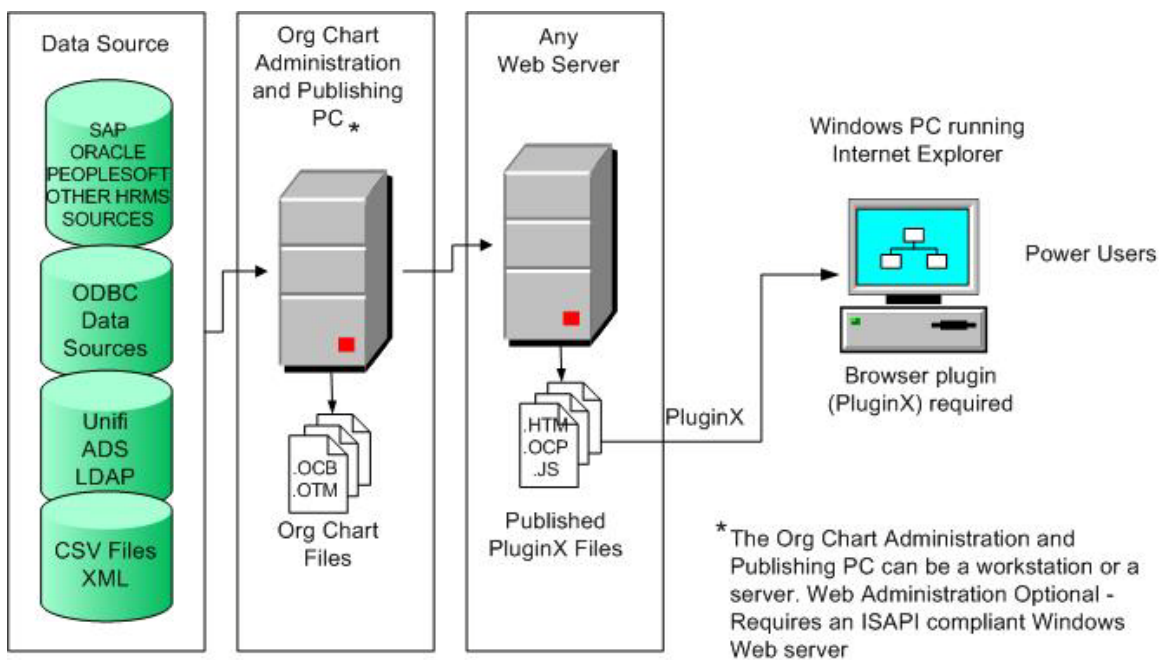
Data Source

SAP
ORACLE
PEOPLESOFT
OTHER HRMS
SOURCES

ODBC
Data
Sources

Unifi
ADS
LDAP

CSV Files
XML

Org Chart
Administration
and Publishing
PC *

.OCB
.OTM

Org Chart
Files

Any
Web Server

.HTM
.OCP
.JS

Published
PluginX Files

PluginX

Windows PC running
Internet Explorer

Power Users

Browser plugin
(PluginX) required

* The Org Chart Administration and Publishing PC can be a workstation or a server. Web Administration Optional - Requires an ISAPI compliant Windows Web server